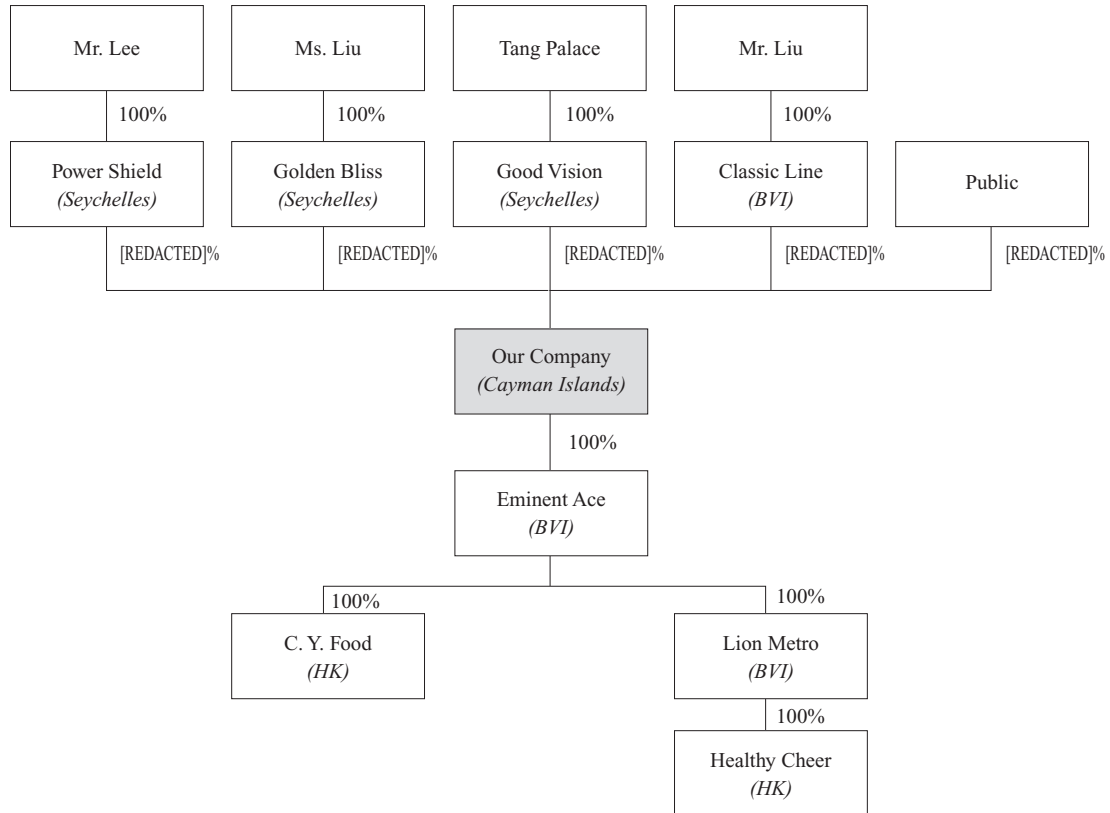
Mr. Lee

Ms. Liu

Tang Palace

Mr. Liu

100%

100%

100%

100%

Power Shield
*(Seychelles)*

Golden Bliss
*(Seychelles)*

Good Vision
*(Seychelles)*

Classic Line
*(BVI)*

Public

[REDACTED]%

[REDACTED]%

[REDACTED]%

[REDACTED]%

[REDACTED]%

Our Company
*(Cayman Islands)*

100%

Eminent Ace
*(BVI)*

100%

100%

C. Y. Food
*(HK)*

Lion Metro
*(BVI)*

100%

Healthy Cheer
*(HK)*